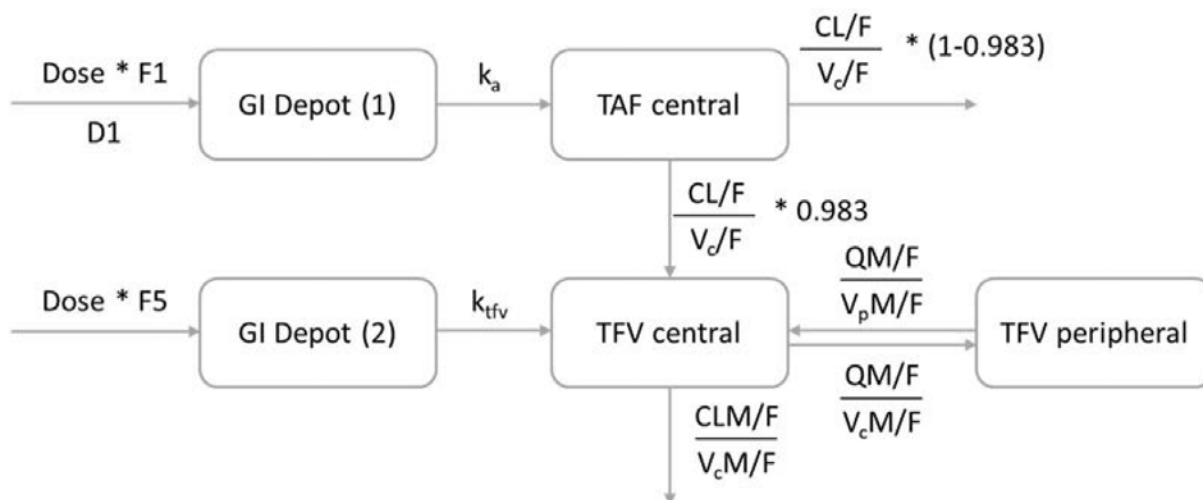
Dose * F1

D1

GI Depot (1)

$k_a$

TAF central

$\frac{CL/F}{V_c/F}$ * (1-0.983)

$\frac{CL/F}{V_c/F}$ * 0.983

Dose * F5

GI Depot (2)

$k_{tfv}$

TFV central

$\frac{QM/F}{V_pM/F}$

TFV peripheral

$\frac{QM/F}{V_cM/F}$

$\frac{CLM/F}{V_cM/F}$